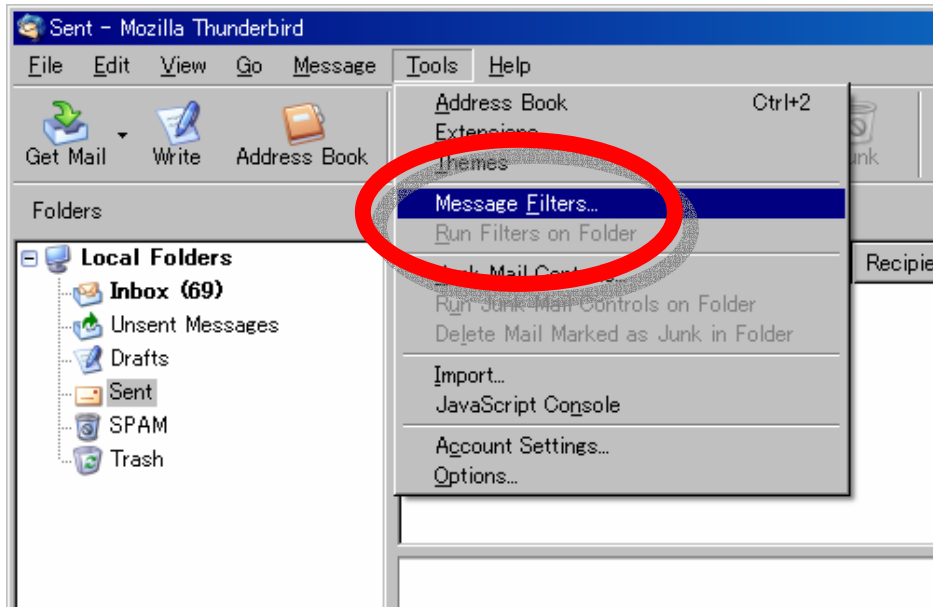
Sent - Mozilla Thunderbird

File Edit View Go Message Tools Help

Get Mail Write Address Book

Folders

Local Folders
Inbox (69)
Unsent Messages
Drafts
Sent
SPAM
Trash

Address Book Ctrl+2
Extensions
Themes
Message Filters...
Run Filters on Folder
Junk Mail Controls...
Run Junk Mail Controls on Folder
Delete Mail Marked as Junk in Folder
Import...
JavaScript Console
Account Settings...
Options...

unk

Recipie